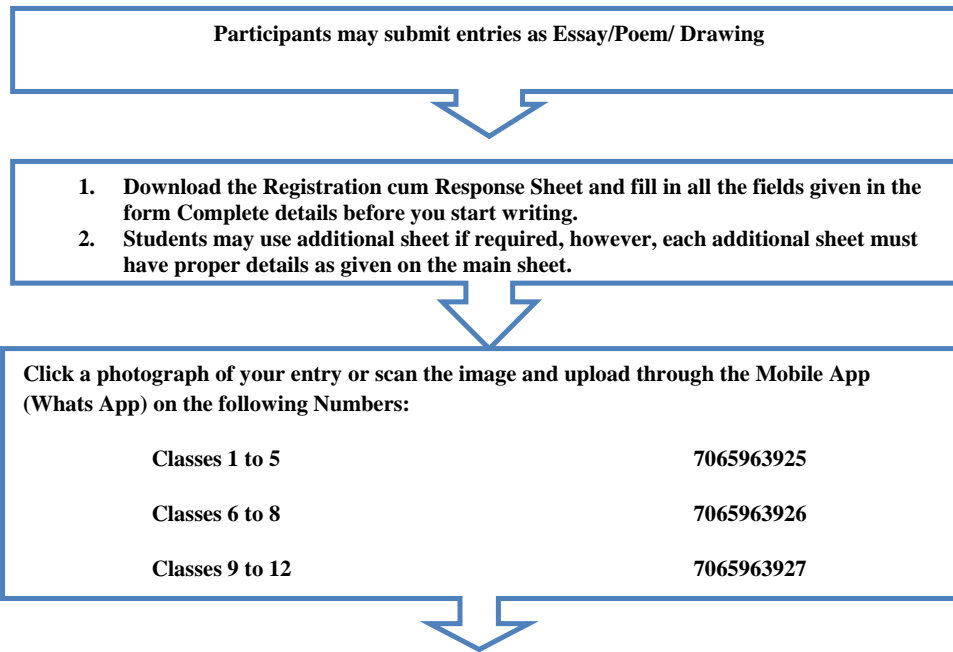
Participants may submit entries as Essay/Poem/ Drawing

1. Download the Registration cum Response Sheet and fill in all the fields given in the form Complete details before you start writing.
2. Students may use additional sheet if required, however, each additional sheet must have proper details as given on the main sheet.

Click a photograph of your entry or scan the image and upload through the Mobile App (Whats App) on the following Numbers:

| | |
|---|---|
| Classes 1 to 5 | 7065963925 |
| Classes 6 to 8 | 7065963926 |
| Classes 9 to 12 | 7065963927 |